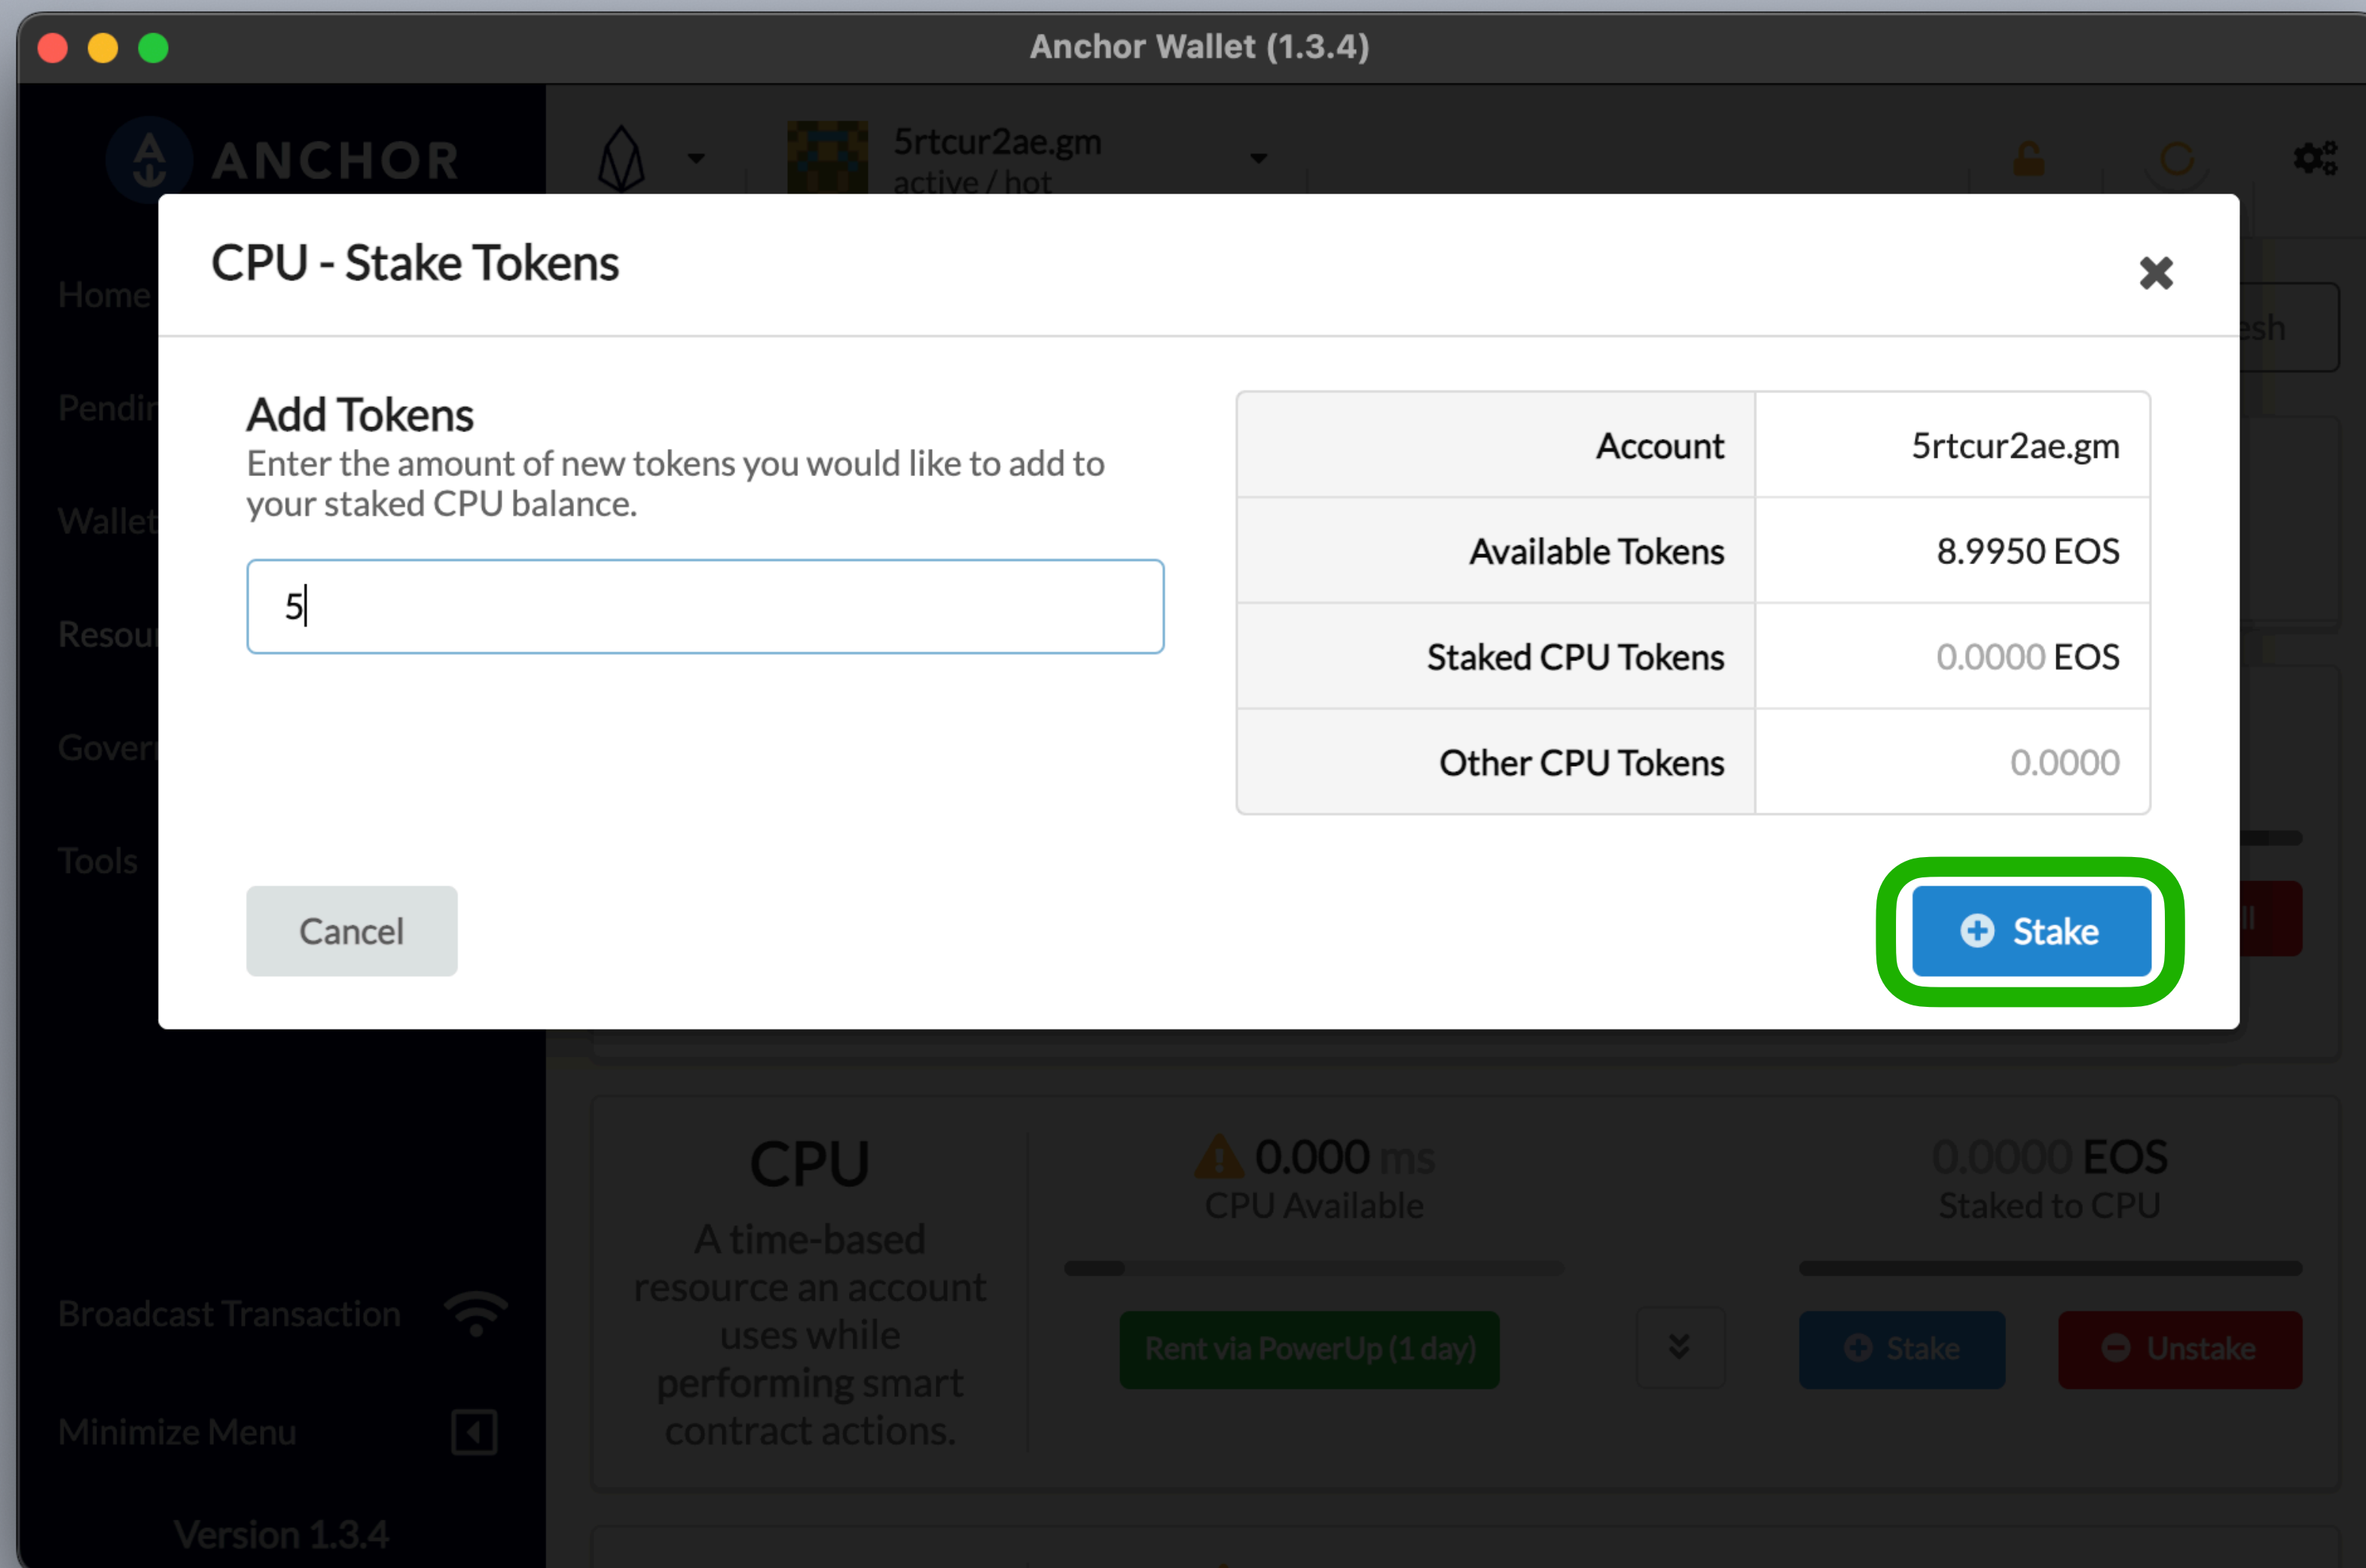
Anchor Wallet (1.3.4)

ANCHOR

5rtcur2ae.gm
active / hot

Home
Pendi
Wallet
Resou
Gover
Tools

CPU - Stake Tokens

Add Tokens
Enter the amount of new tokens you would like to add to your staked CPU balance.

5

| Account | 5rtcur2ae.gm |
|---|---|
| Available Tokens | 8.9950 EOS |
| Staked CPU Tokens | 0.0000 EOS |
| Other CPU Tokens | 0.0000 |

Cancel

Stake

esh

CPU
A time-based resource an account uses while performing smart contract actions.

0.000 ms
CPU Available

0.0000 EOS
Staked to CPU

Rent via PowerUp (1 day)

Stake

Unstake

Broadcast Transaction

Minimize Menu

Version 1.3.4